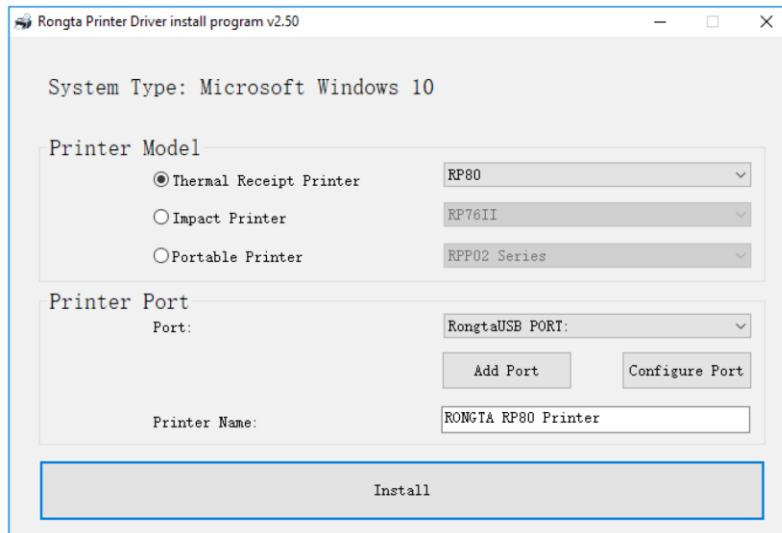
Rongta Printer Driver install program v2.50

System Type: Microsoft Windows 10

Printer Model

Thermal Receipt Printer

RP80

Impact Printer

RP76II

Portable Printer

RPP02 Series

Printer Port

Port:

RongtaUSB PORT:

Add Port

Configure Port

Printer Name:

RONGTA RP80 Printer

Install